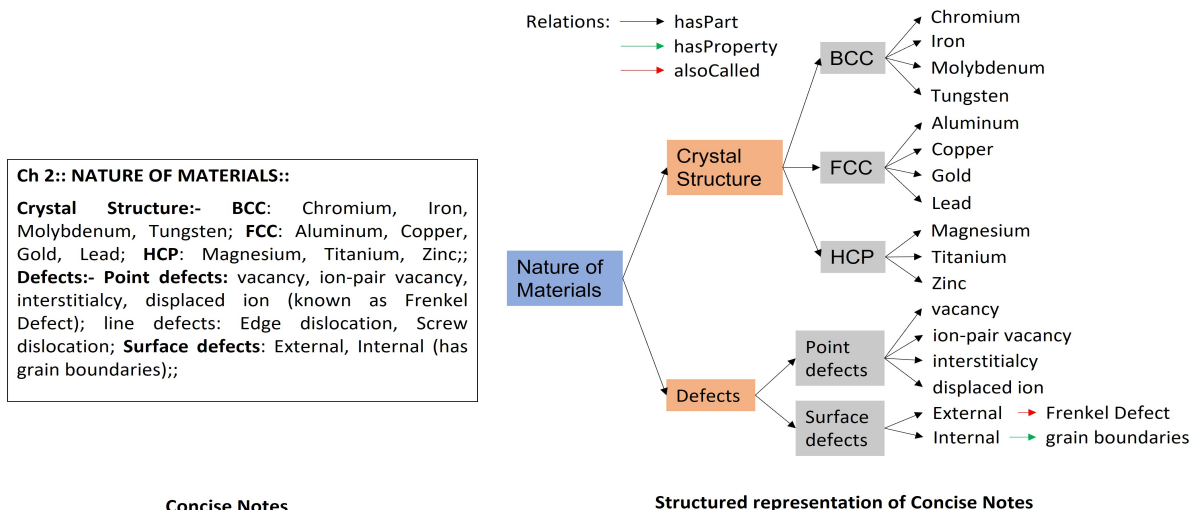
**Ch 2:: NATURE OF MATERIALS::**

**Crystal Structure:- BCC**: Chromium, Iron, Molybdenum, Tungsten; **FCC**: Aluminum, Copper, Gold, Lead; **HCP**: Magnesium, Titanium, Zinc;; **Defects:- Point defects:** vacancy, ion-pair vacancy, interstitialcy, displaced ion (known as Frenkel Defect); line defects: Edge dislocation, Screw dislocation; **Surface defects**: External, Internal (has grain boundaries);;

Concise Notes

Relations: hasPart
hasProperty
alsoCalled

Nature of Materials
Crystal Structure
BCC
Chromium
Iron
Molybdenum
Tungsten
FCC
Aluminum
Copper
Gold
Lead
HCP
Magnesium
Titanium
Zinc
Defects
Point defects
vacancy
ion-pair vacancy
interstitialcy
displaced ion
Surface defects
External
Frenkel Defect
Internal
grain boundaries

Structured representation of Concise Notes